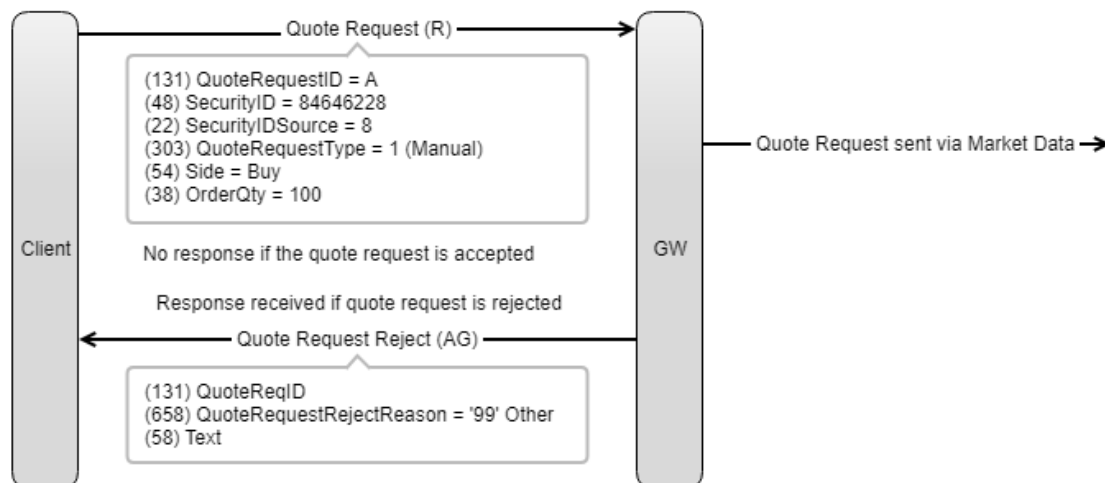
Quote Request (R)

(131) QuoteRequestID = A
(48) SecurityID = 84646228
(22) SecurityIDSource = 8
(303) QuoteRequestType = 1 (Manual)
(54) Side = Buy
(38) OrderQty = 100

Quote Request sent via Market Data

Client

No response if the quote request is accepted

GW

Response received if quote request is rejected

Quote Request Reject (AG)

(131) QuoteReqID
(658) QuoteRequestRejectReason = '99' Other
(58) Text